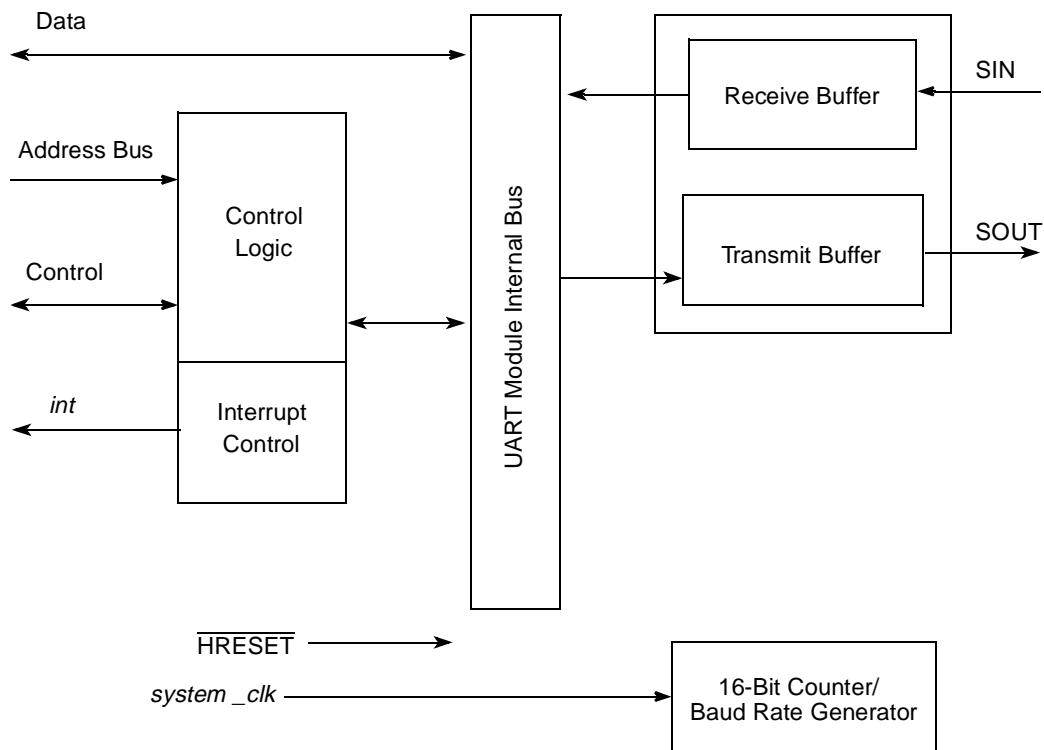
Data

Address Bus

Control Logic

Control

int

Interrupt Control

UART Module Internal Bus

Receive Buffer

SIN

Transmit Buffer

SOUT

$\overline{\text{HRESET}}$

system _clk

16-Bit Counter/ Baud Rate Generator